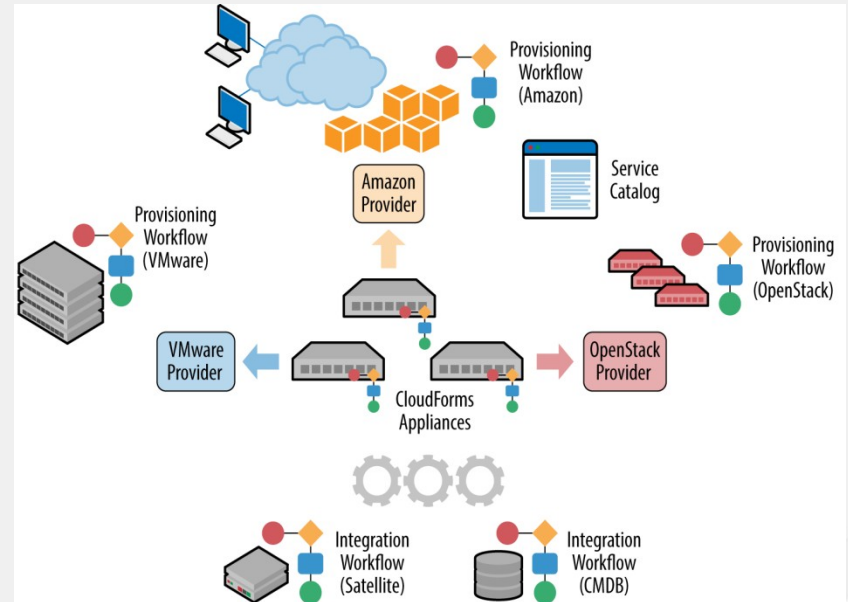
Provisioning Workflow (Amazon)

Service Catalog

Amazon Provider

Provisioning Workflow (VMware)

Provisioning Workflow (OpenStack)

VMware Provider

OpenStack Provider

CloudForms Appliances

Integration Workflow (Satellite)

Integration Workflow (CMDB)